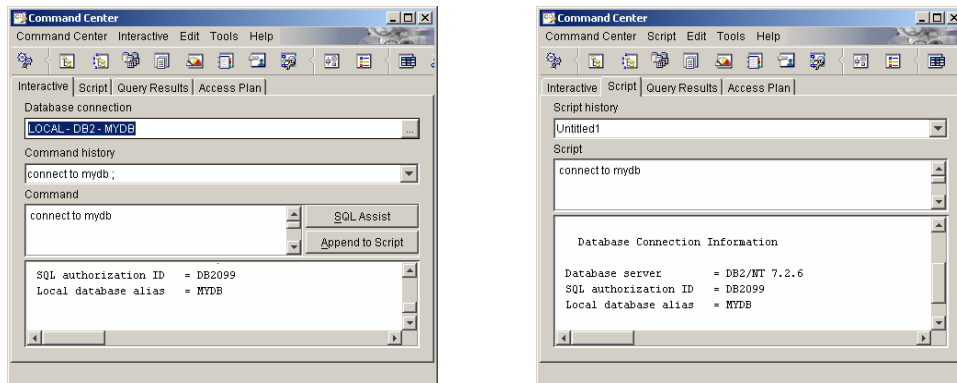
Command Center
Command Center Interactive Edit Tools Help
Interactive Script Query Results Access Plan
Database connection
LOCAL - DB2 - MYDB
Command history
connect to mydb ;
Command
connect to mydb
SQL Assist
Append to Script
SQL authorization ID = DB2099
Local database alias = MYDB

Command Center
Command Center Script Edit Tools Help
Interactive Script Query Results Access Plan
Script history
Untitled1
Script
connect to mydb
Database Connection Information
Database server = DB2/NT 7.2.6
SQL authorization ID = DB2099
Local database alias = MYDB